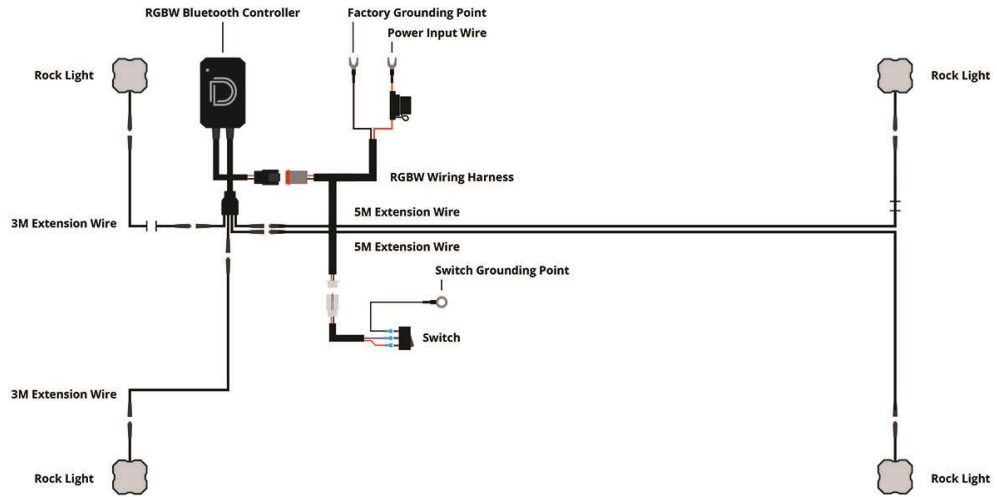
RGBW Bluetooth Controller

Factory Grounding Point

Power Input Wire

Rock Light

Rock Light

RGBW Wiring Harness

3M Extension Wire

5M Extension Wire

5M Extension Wire

Switch Grounding Point

Switch

3M Extension Wire

Rock Light

Rock Light